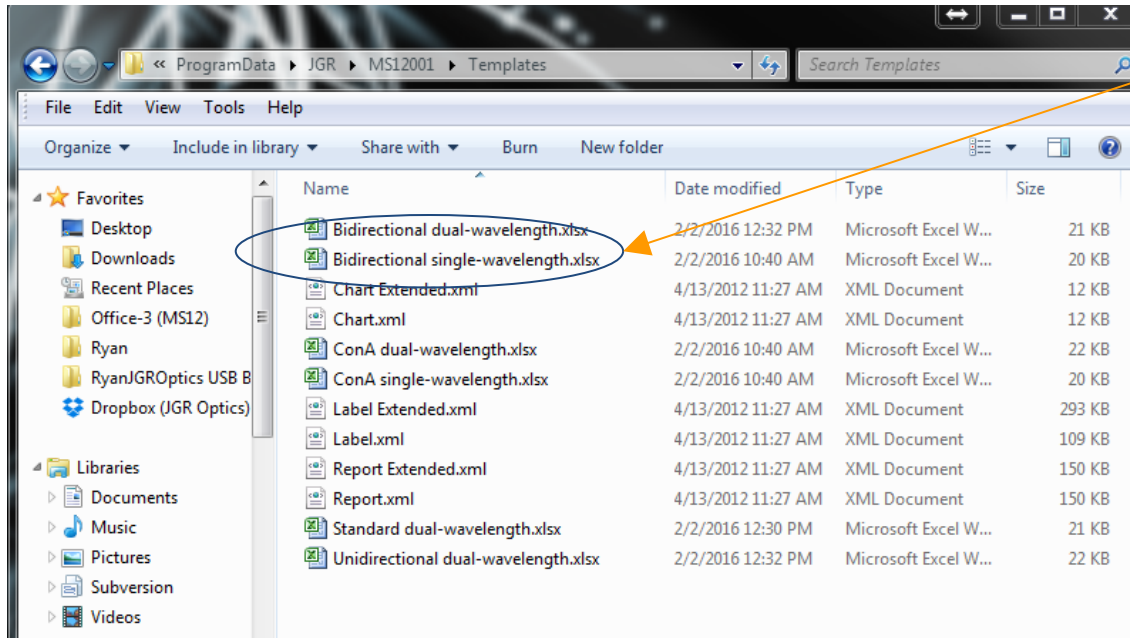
« ProgramData ▸ JGR ▸ MS12001 ▸ Templates

Search Templates

File Edit View Tools Help

Organize ▾ Include in library ▾ Share with ▾ Burn New folder

Favorites
Desktop
Downloads
Recent Places
Office-3 (MS12)
Ryan
RyanJGROptics USB B
Dropbox (JGR Optics)

Libraries
Documents
Music
Pictures
Subversion
Videos

| Name | Date modified | Type | Size |
|---|---|---|---|
| Bidirectional dual-wavelength.xlsx | 2/2/2016 12:32 PM | Microsoft Excel W... | 21 KB |
| Bidirectional single-wavelength.xlsx | 2/2/2016 10:40 AM | Microsoft Excel W... | 20 KB |
| Chart Extended.xml | 4/13/2012 11:27 AM | XML Document | 12 KB |
| Chart.xml | 4/13/2012 11:27 AM | XML Document | 12 KB |
| ConA dual-wavelength.xlsx | 2/2/2016 10:40 AM | Microsoft Excel W... | 22 KB |
| ConA single-wavelength.xlsx | 2/2/2016 10:40 AM | Microsoft Excel W... | 20 KB |
| Label Extended.xml | 4/13/2012 11:27 AM | XML Document | 293 KB |
| Label.xml | 4/13/2012 11:27 AM | XML Document | 109 KB |
| Report Extended.xml | 4/13/2012 11:27 AM | XML Document | 150 KB |
| Report.xml | 4/13/2012 11:27 AM | XML Document | 150 KB |
| Standard dual-wavelength.xlsx | 2/2/2016 12:30 PM | Microsoft Excel W... | 21 KB |
| Unidirectional dual-wavelength.xlsx | 2/2/2016 12:32 PM | Microsoft Excel W... | 22 KB |